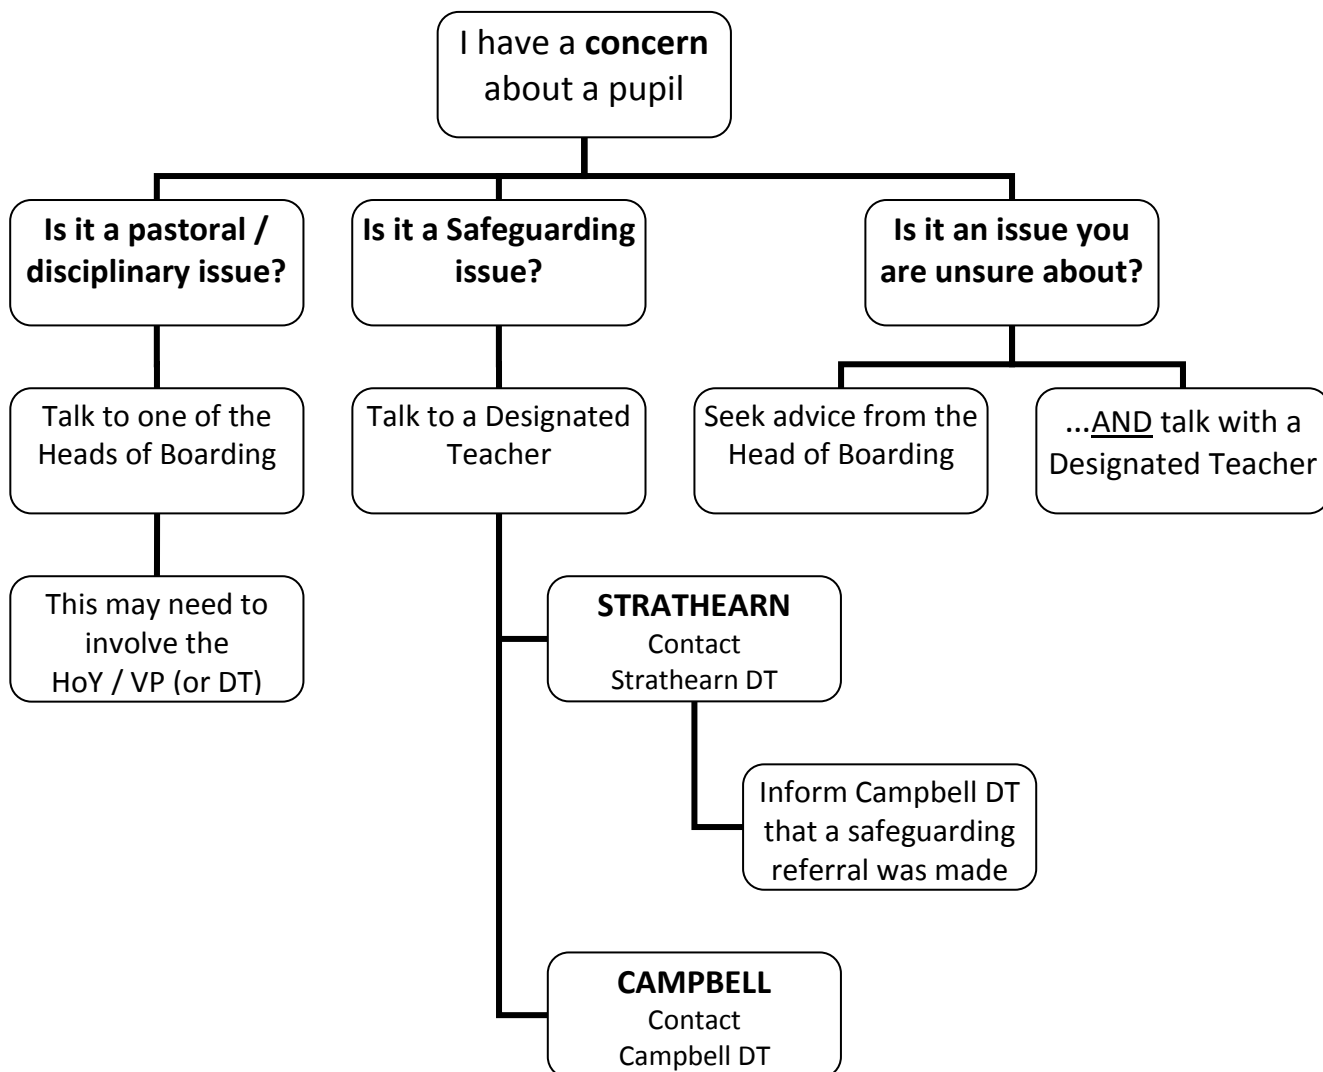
I have a **concern** about a pupil

**Is it a pastoral / disciplinary issue?**

Talk to one of the Heads of Boarding

This may need to involve the HoY / VP (or DT)

**Is it a Safeguarding issue?**

Talk to a Designated Teacher

**STRATHEARN**
Contact Strathearn DT

Inform Campbell DT that a safeguarding referral was made

**CAMPBELL**
Contact Campbell DT

**Is it an issue you are unsure about?**

Seek advice from the Head of Boarding

...AND talk with a Designated Teacher